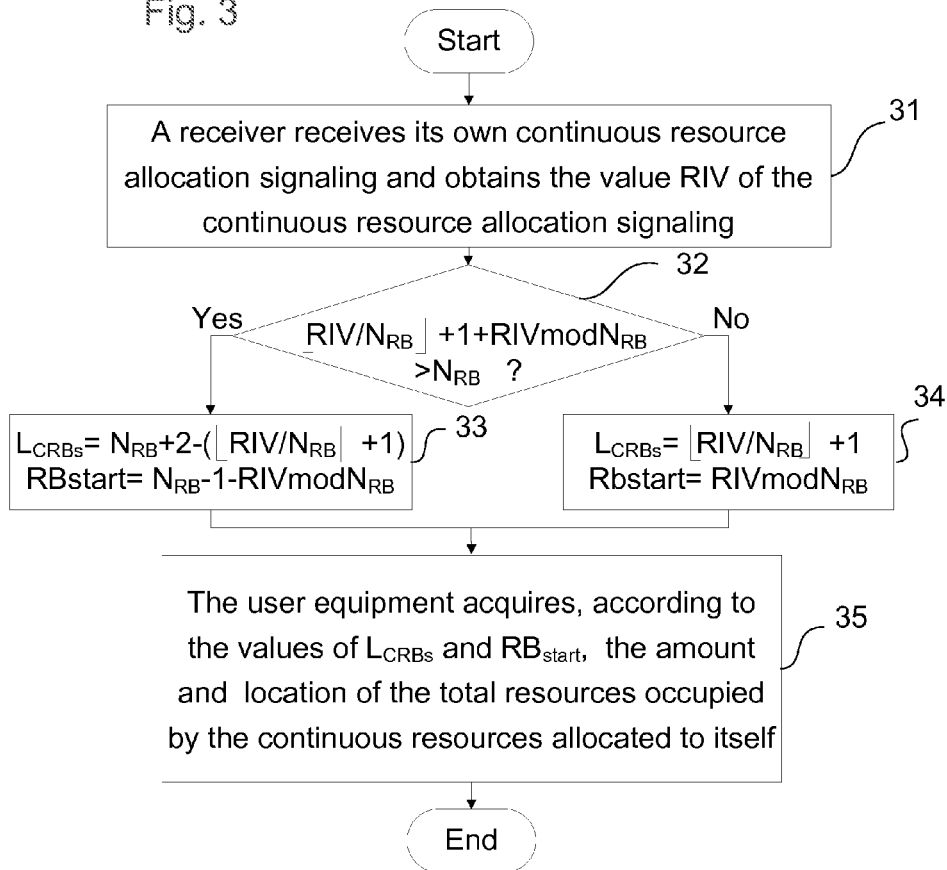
Fig. 3

Start

A receiver receives its own continuous resource allocation signaling and obtains the value RIV of the continuous resource allocation signaling

31

32

Yes

$\lfloor RIV/N_{RB} \rfloor +1+RIVmodN_{RB} > N_{RB}$ ?

No

$L_{CRBs}= N_{RB}+2-(\lfloor RIV/N_{RB} \rfloor +1)$
$RBstart= N_{RB}-1-RIVmodN_{RB}$

33

34

$L_{CRBs}= \lfloor RIV/N_{RB} \rfloor +1$
$Rbstart= RIVmodN_{RB}$

The user equipment acquires, according to the values of $L_{CRBs}$ and $RB_{start}$, the amount and location of the total resources occupied by the continuous resources allocated to itself

35

End